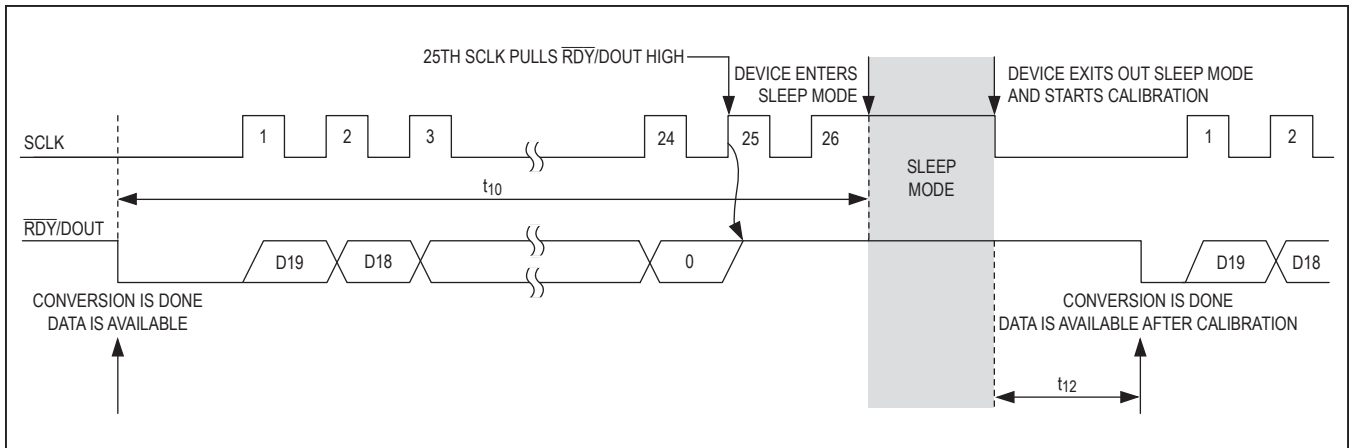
25TH SCLK PULLS $\overline{RDY}$/DOUT HIGH

DEVICE ENTERS SLEEP MODE

DEVICE EXITS OUT SLEEP MODE AND STARTS CALIBRATION

SCLK

1 2 3 24 25 26 1 2

$t_{10}$

SLEEP MODE

$\overline{RDY}$/DOUT

D19 D18 0 D19 D18

CONVERSION IS DONE DATA IS AVAILABLE

CONVERSION IS DONE DATA IS AVAILABLE AFTER CALIBRATION

$t_{12}$